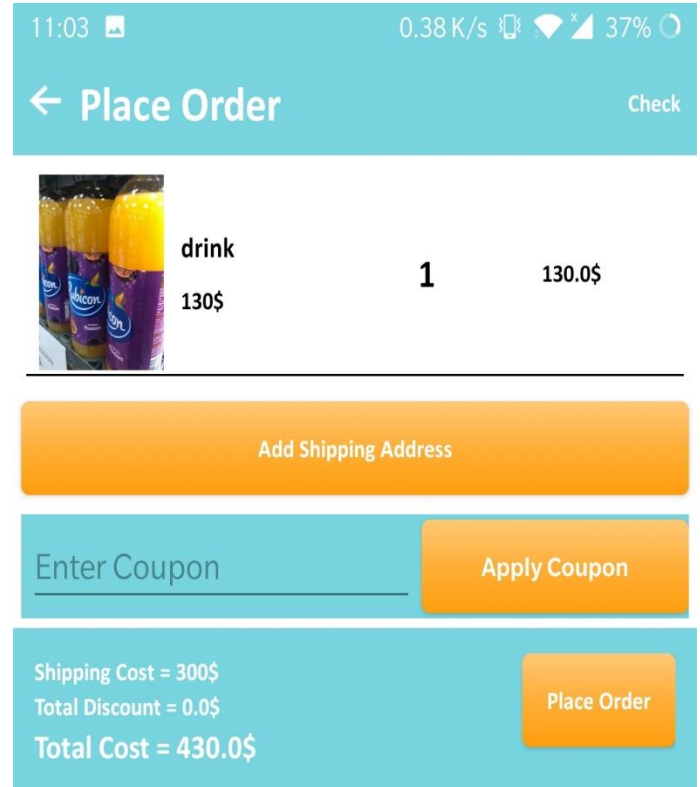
11:03 0.38 K/s 37%

← Place Order

Check

Rubicon

drink

130$

1

130.0$

Add Shipping Address

Enter Coupon

Apply Coupon

Shipping Cost = 300$

Total Discount = 0.0$

Total Cost = 430.0$

Place Order